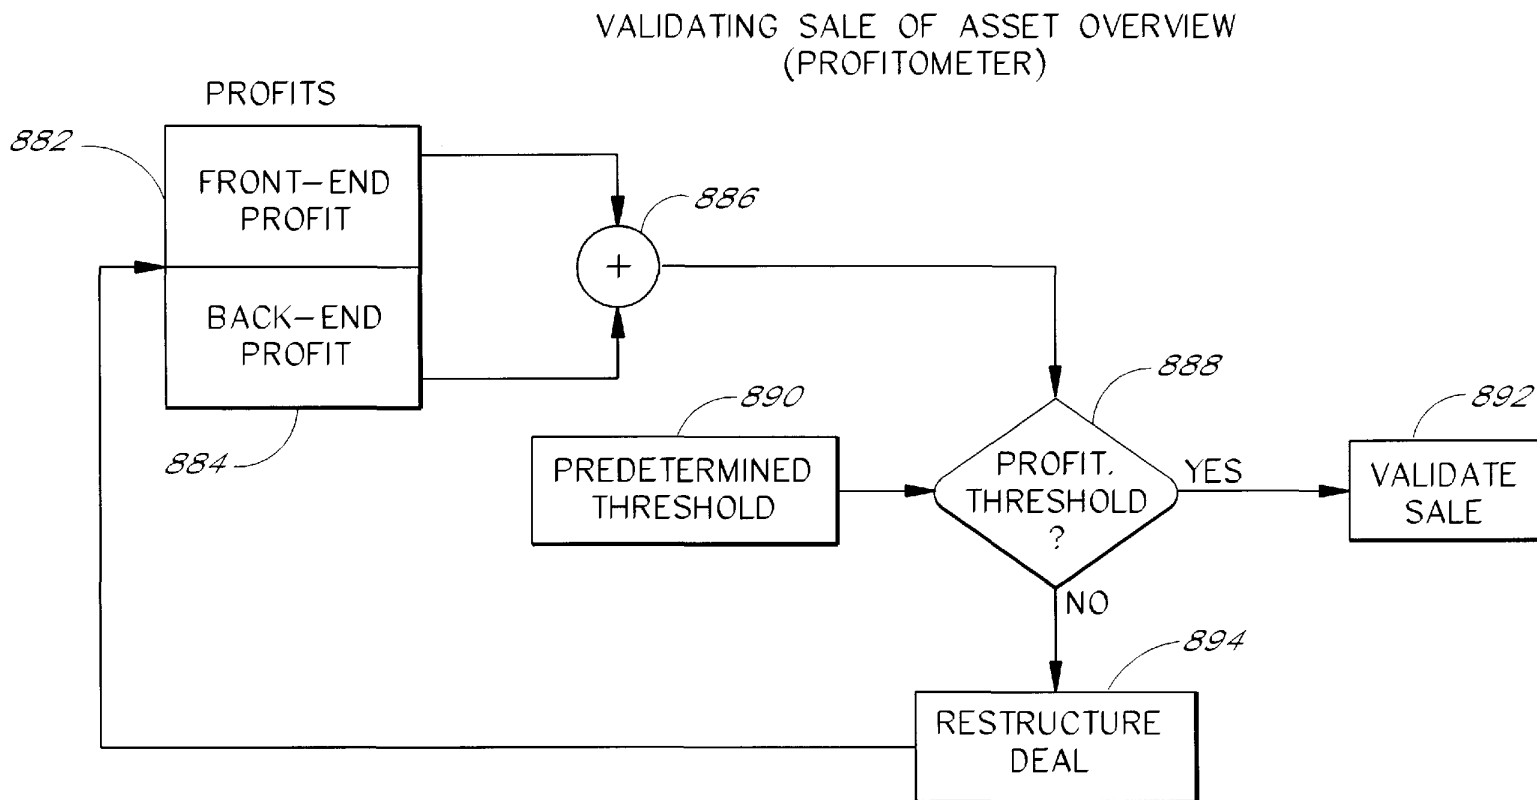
VALIDATING SALE OF ASSET OVERVIEW
(PROFITOMETER)

PROFITS

882

FRONT-END PROFIT

BACK-END PROFIT

884

+

886

888

890

PREDETERMINED THRESHOLD

PROFIT. THRESHOLD ?

YES

892

VALIDATE SALE

NO

894

RESTRUCTURE DEAL